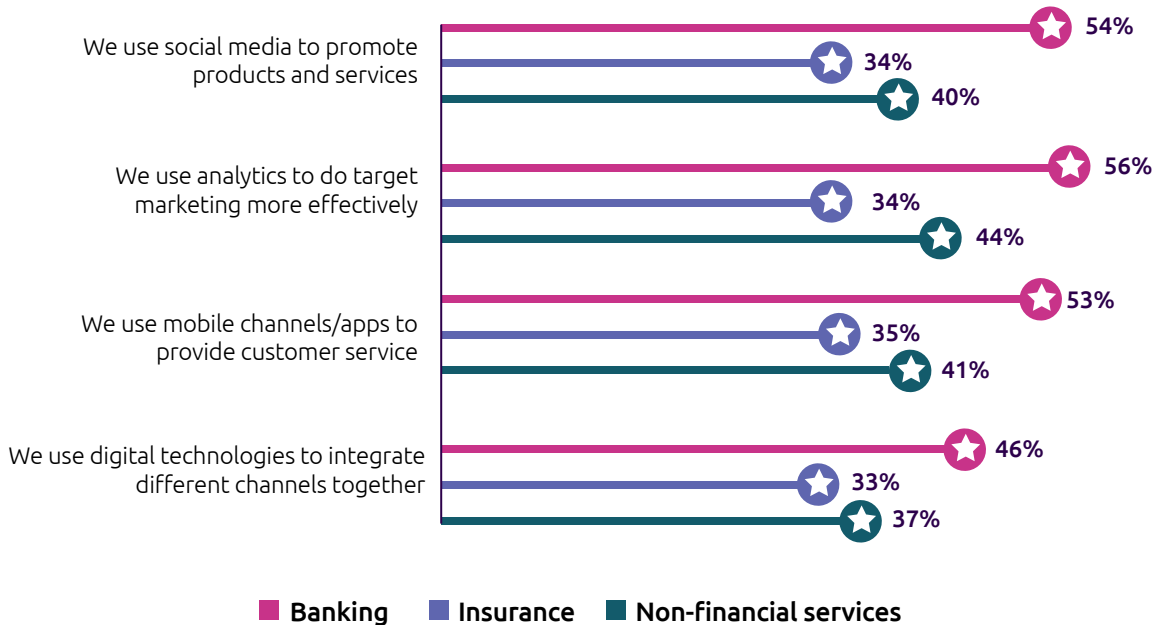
We use social media to promote products and services
54%
34%
40%

We use analytics to do target marketing more effectively
56%
34%
44%

We use mobile channels/apps to provide customer service
53%
35%
41%

We use digital technologies to integrate different channels together
46%
33%
37%

Banking Insurance Non-financial services